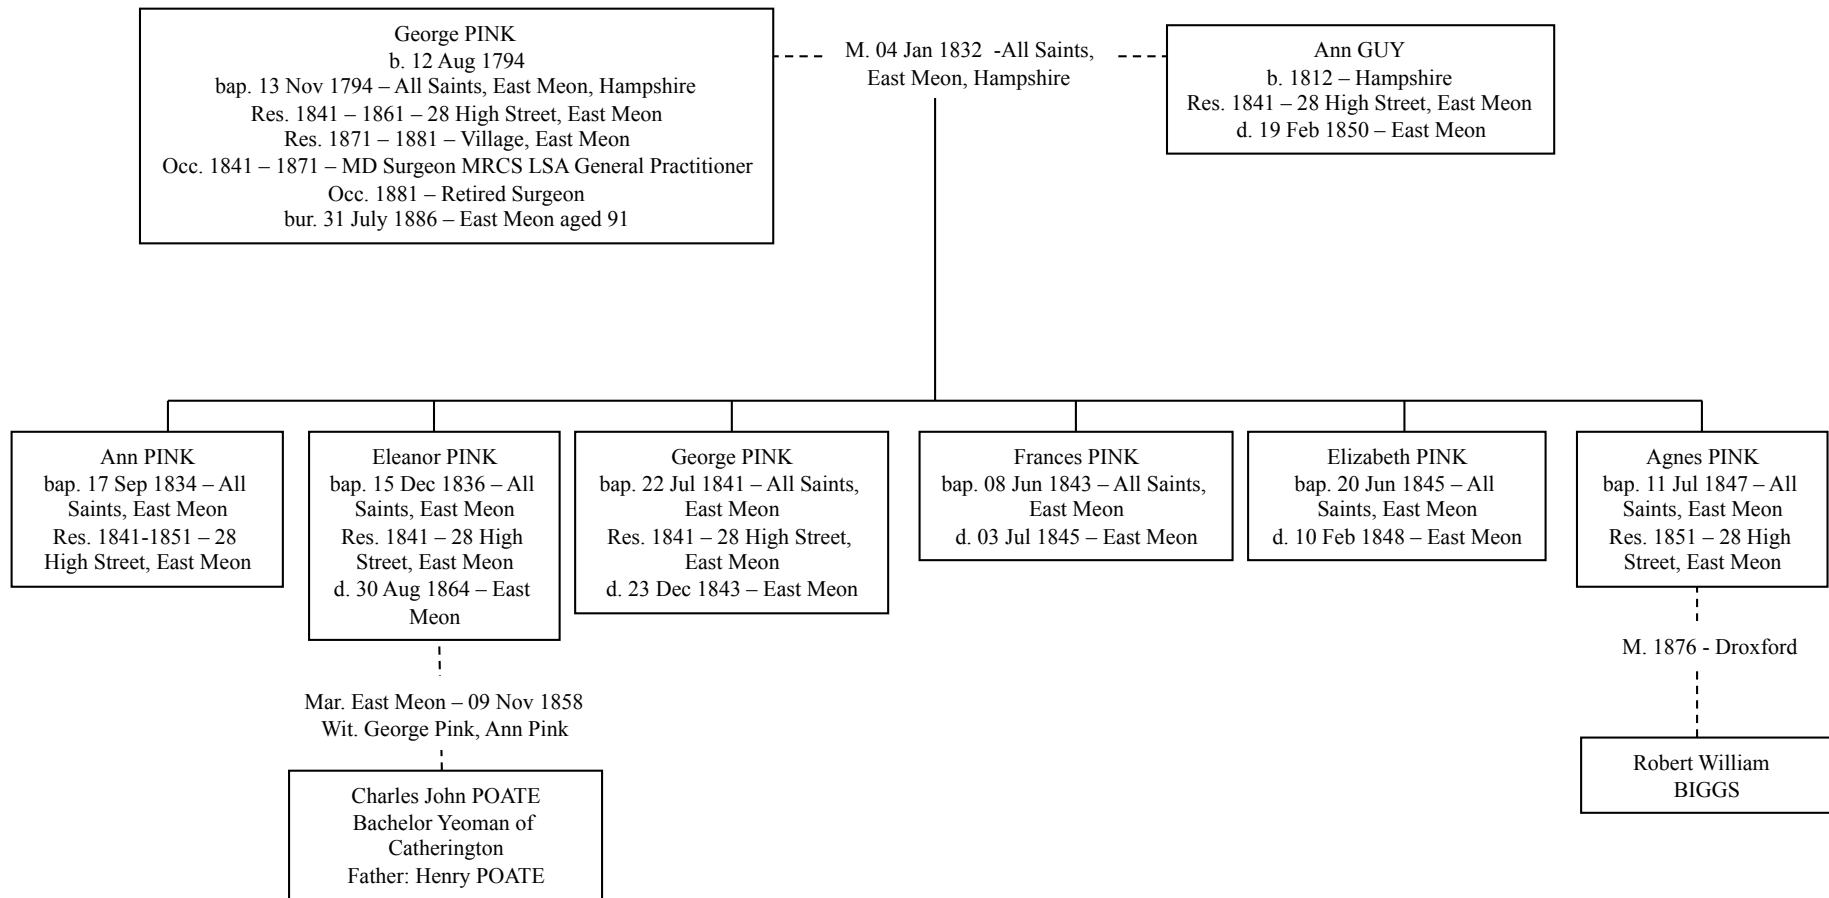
George PINK
b. 12 Aug 1794
bap. 13 Nov 1794 – All Saints, East Meon, Hampshire
Res. 1841 – 1861 – 28 High Street, East Meon
Res. 1871 – 1881 – Village, East Meon
Occ. 1841 – 1871 – MD Surgeon MRCS LSA General Practitioner
Occ. 1881 – Retired Surgeon
bur. 31 July 1886 – East Meon aged 91

M. 04 Jan 1832 -All Saints, East Meon, Hampshire

Ann GUY
b. 1812 – Hampshire
Res. 1841 – 28 High Street, East Meon
d. 19 Feb 1850 – East Meon

Ann PINK
bap. 17 Sep 1834 – All Saints, East Meon
Res. 1841-1851 – 28 High Street, East Meon

Eleanor PINK
bap. 15 Dec 1836 – All Saints, East Meon
Res. 1841 – 28 High Street, East Meon
d. 30 Aug 1864 – East Meon

Mar. East Meon – 09 Nov 1858
Wit. George Pink, Ann Pink

Charles John POATE
Bachelor Yeoman of Catherington
Father: Henry POATE

George PINK
bap. 22 Jul 1841 – All Saints, East Meon
Res. 1841 – 28 High Street, East Meon
d. 23 Dec 1843 – East Meon

Frances PINK
bap. 08 Jun 1843 – All Saints, East Meon
d. 03 Jul 1845 – East Meon

Elizabeth PINK
bap. 20 Jun 1845 – All Saints, East Meon
d. 10 Feb 1848 – East Meon

Agnes PINK
bap. 11 Jul 1847 – All Saints, East Meon
Res. 1851 – 28 High Street, East Meon

M. 1876 - Droxford

Robert William BIGGS